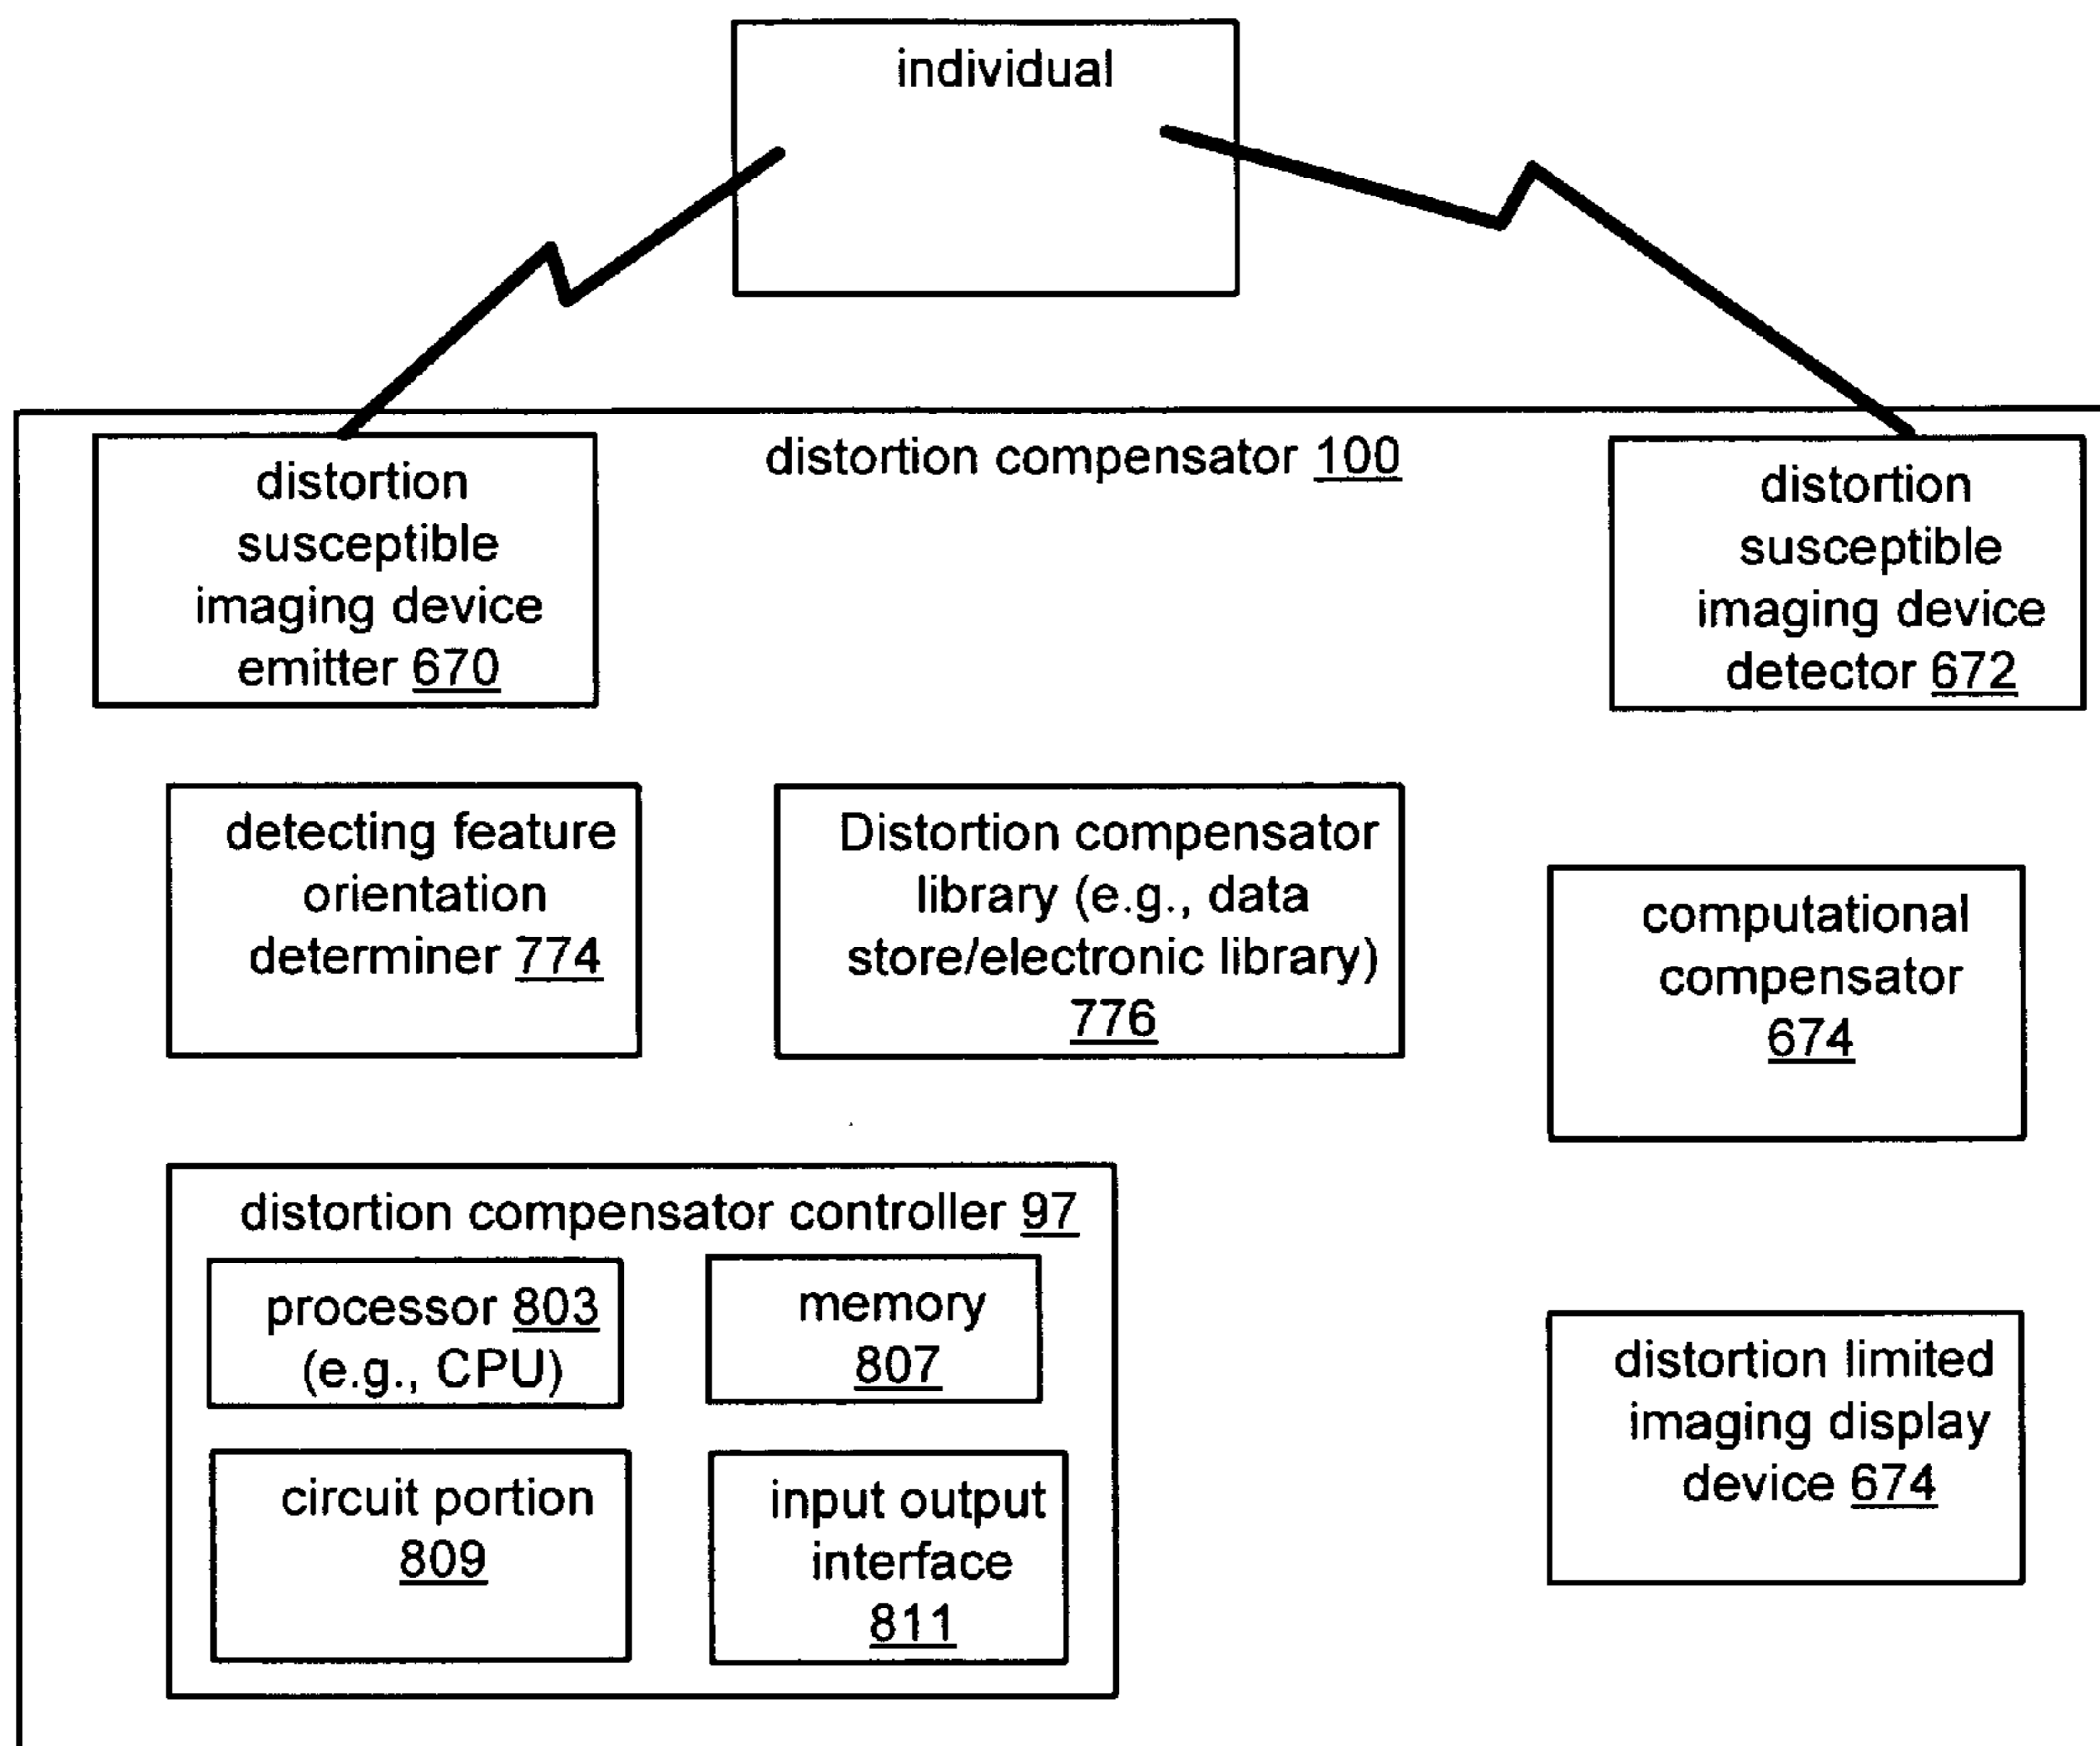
individual

distortion compensator 100

distortion susceptible imaging device emitter 670

distortion susceptible imaging device detector 672

detecting feature orientation determiner 774

Distortion compensator library (e.g., data store/electronic library) 776

computational compensator 674

distortion compensator controller 97

processor 803 (e.g., CPU)

memory 807

circuit portion 809

input output interface 811

distortion limited imaging display device 674